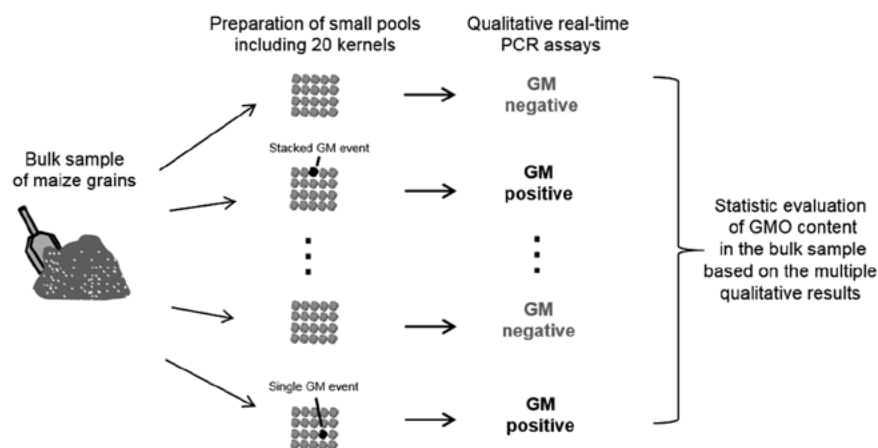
Preparation of small pools including 20 kernels

Qualitative real-time PCR assays

Bulk sample of maize grains

GM negative

Stacked GM event

GM positive

⋮

⋮

GM negative

Single GM event

GM positive

Statistic evaluation of GMO content in the bulk sample based on the multiple qualitative results